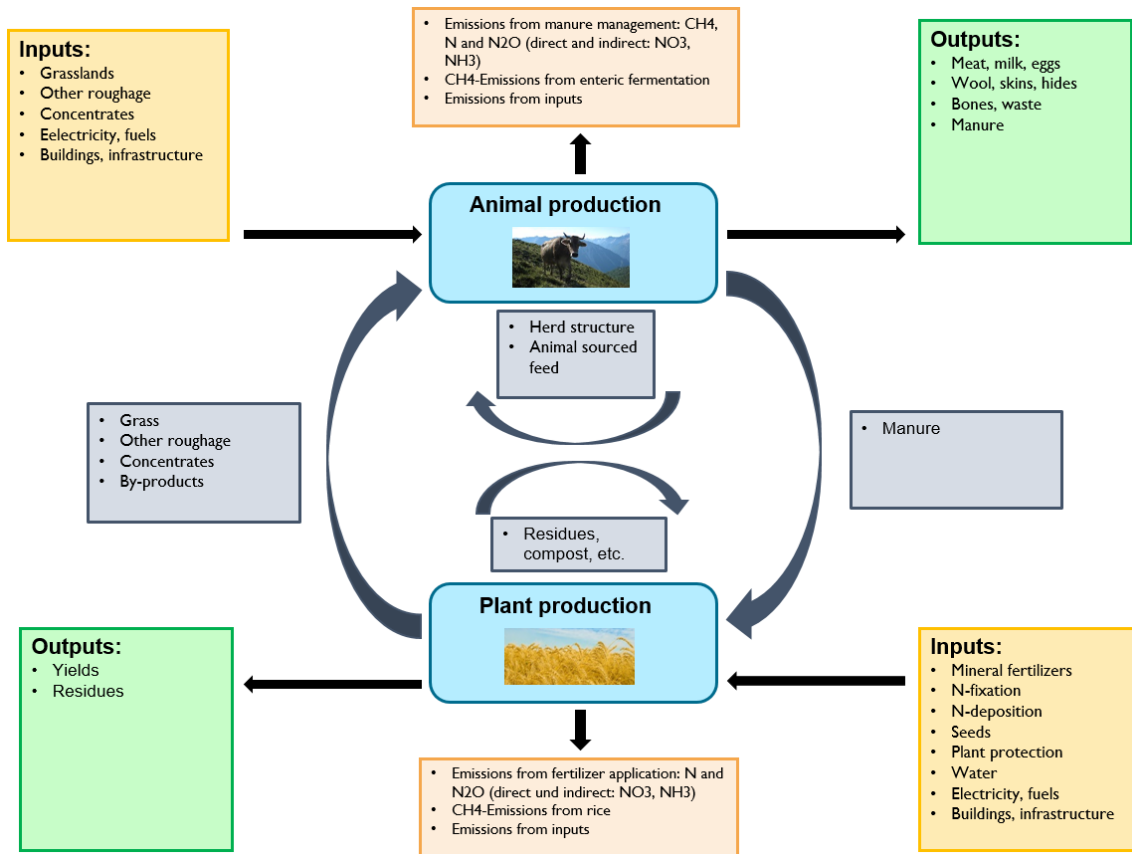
Inputs:
- Grasslands
- Other roughage
- Concentrates
- Eelectricity, fuels
- Buildings, infrastructure

- Emissions from manure management: CH4, N and N2O (direct and indirect: NO3, NH3)
- CH4-Emissions from enteric fermentation
- Emissions from inputs

Outputs:
- Meat, milk, eggs
- Wool, skins, hides
- Bones, waste
- Manure

Animal production

- Herd structure
- Animal sourced feed

- Grass
- Other roughage
- Concentrates
- By-products

- Manure

- Residues, compost, etc.

Plant production

Outputs:
- Yields
- Residues

Inputs:
- Mineral fertilizers
- N-fixation
- N-deposition
- Seeds
- Plant protection
- Water
- Electricity, fuels
- Buildings, infrastructure

- Emissions from fertilizer application: N and N2O (direct und indirect: NO3, NH3)
- CH4-Emissions from rice
- Emissions from inputs